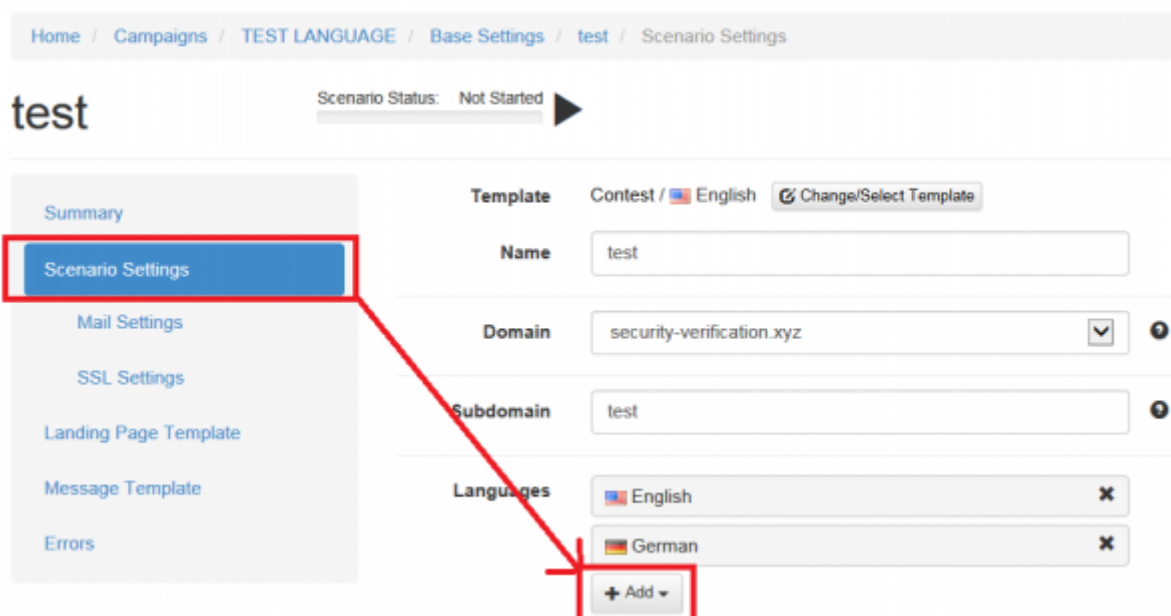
Home / Campaigns / TEST LANGUAGE / Base Settings / test / Scenario Settings

test

Scenario Status: Not Started

Summary

Scenario Settings

Mail Settings

SSL Settings

Landing Page Template

Message Template

Errors

Template Contest / English Change/Select Template

Name test

Domain security-verification.xyz

Subdomain test

Languages English German

+ Add